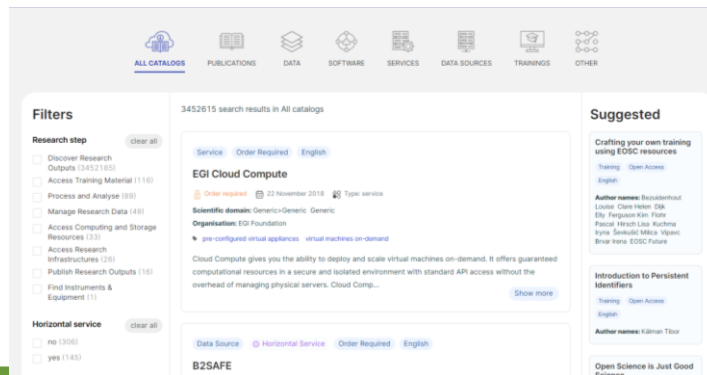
ALL CATALOGS PUBLICATIONS DATA SOFTWARE SERVICES DATA SOURCES TRAININGS OTHER

Filters

Research step clear all

Discover Research Outputs (3452185)

Access Training Material (116)

Process and Analyse (89)

Manage Research Data (49)

Access Computing and Storage Resources (33)

Access Research Infrastructures (26)

Publish Research Outputs (16)

Find Instruments & Equipment (1)

Horizontal service clear all

no (306)

yes (145)

3452615 search results in All catalogs

Service Order Required English

EGI Cloud Compute

Order required 22 November 2018 Type: service

Scientific domain: Generic>Generic Generic

Organisation: EGI Foundation

pre-configured virtual appliances virtual machines on-demand

Cloud Compute gives you the ability to deploy and scale virtual machines on-demand. It offers guaranteed computational resources in a secure and isolated environment with standard API access without the overhead of managing physical servers. Cloud Comp...

Show more

Data Source Horizontal Service Order Required English

B2SAFE

Suggested

Crafting your own training using EOSC resources

Training Open Access English

Author names: Bezuidenhout Louise Clare Helen Dijk Elly Ferguson Kim Flohr Pascal Hirsch Lisa Kuchma Iryna Ševkušić Milica Vipavc Brvar Irena EOSC Future

Introduction to Persistent Identifiers

Training Open Access English

Author names: Kálmán Tibor

Open Science is Just Good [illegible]